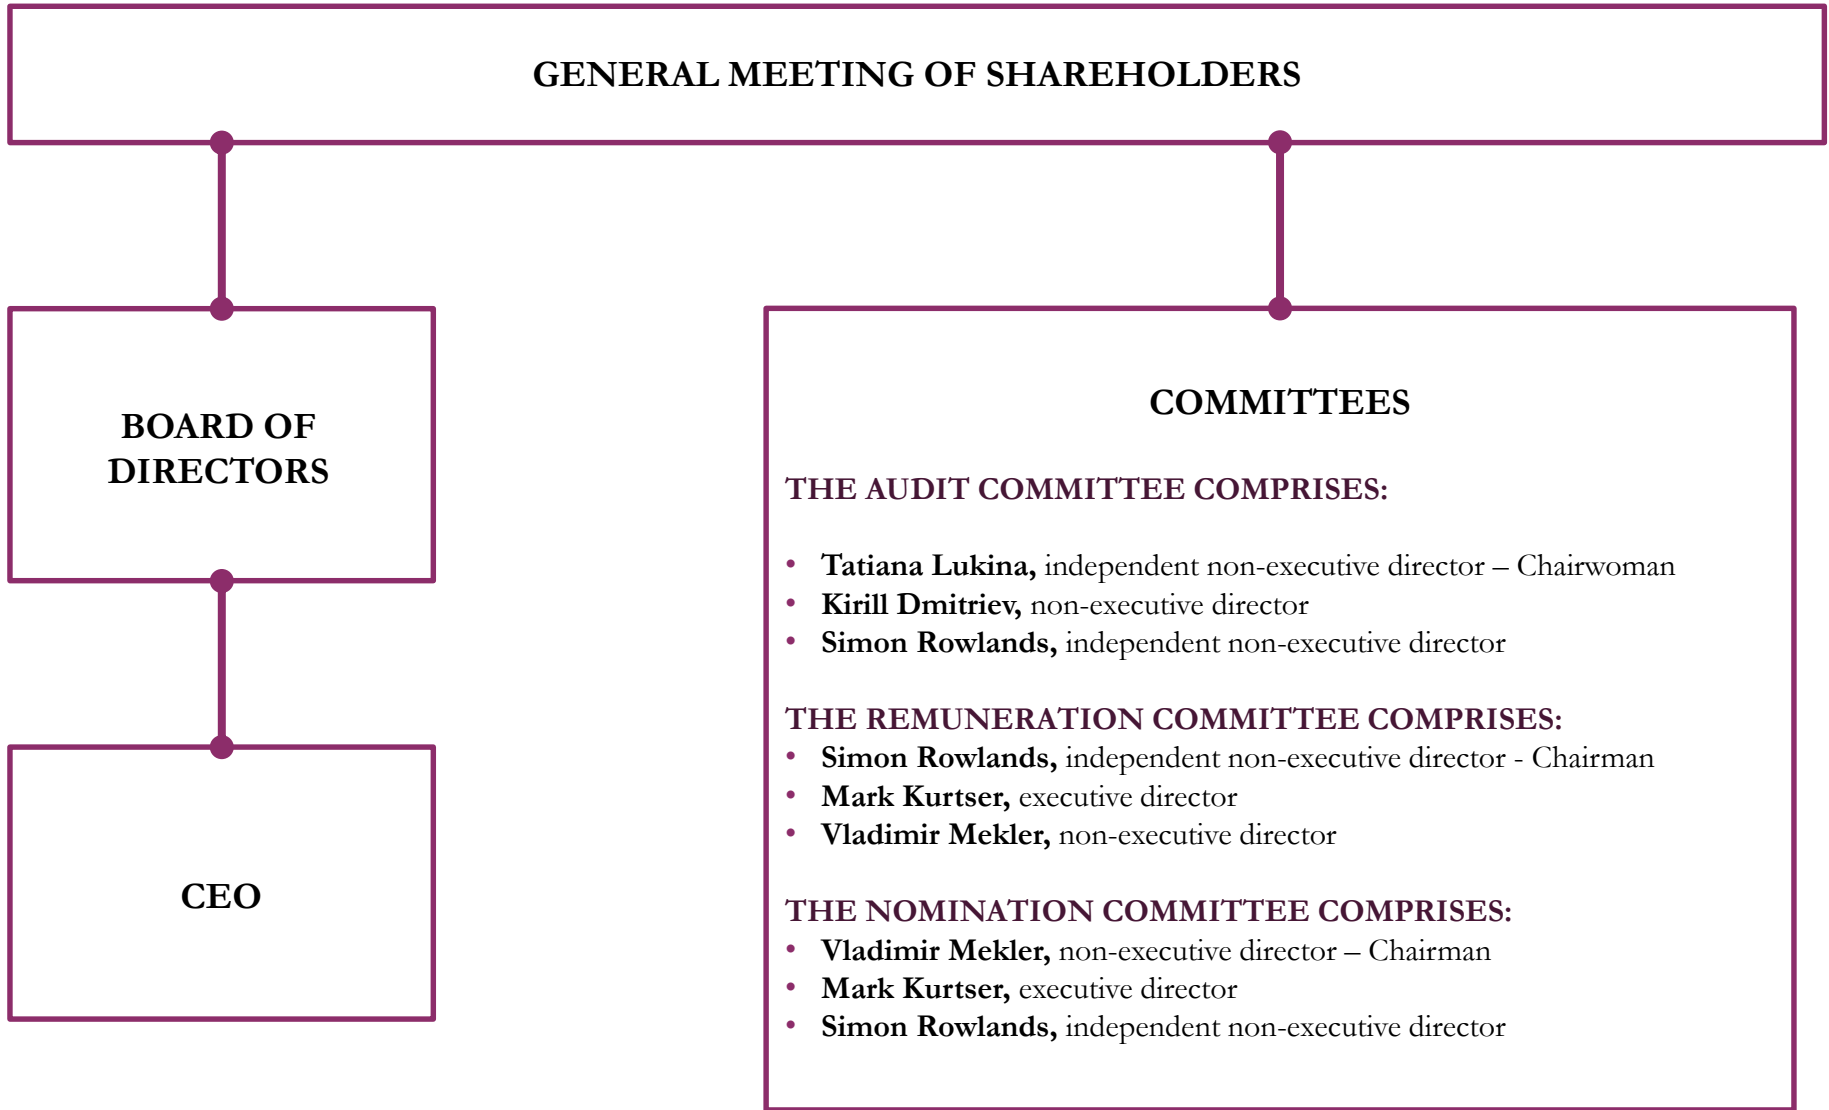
GENERAL MEETING OF SHAREHOLDERS

BOARD OF DIRECTORS

CEO

COMMITTEES

THE AUDIT COMMITTEE COMPRISES:

- Tatiana Lukina, independent non-executive director – Chairwoman
- Kirill Dmitriev, non-executive director
- Simon Rowlands, independent non-executive director

THE REMUNERATION COMMITTEE COMPRISES:
- Simon Rowlands, independent non-executive director - Chairman
- Mark Kurtser, executive director
- Vladimir Mekler, non-executive director

THE NOMINATION COMMITTEE COMPRISES:
- Vladimir Mekler, non-executive director – Chairman
- Mark Kurtser, executive director
- Simon Rowlands, independent non-executive director